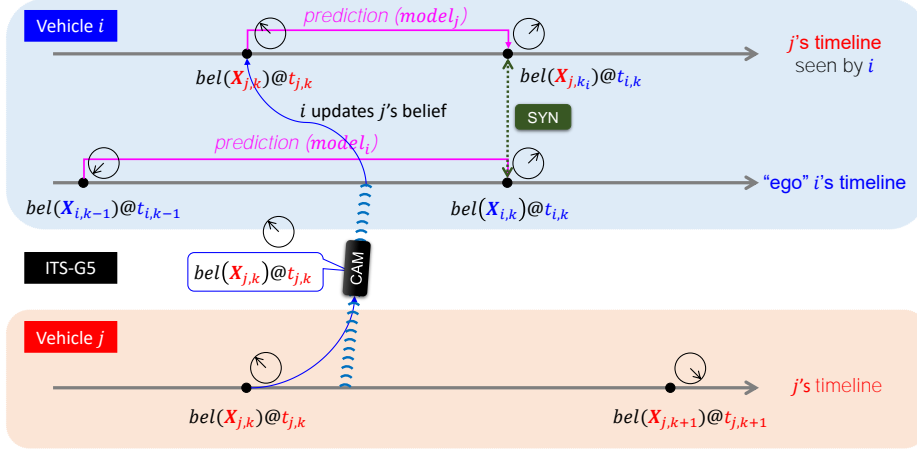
Vehicle $i$

prediction $(\boldsymbol{model}_j)$

$j$'s timeline seen by $i$

$bel(\boldsymbol{X}_{j,k})@t_{j,k}$

$bel(\boldsymbol{X}_{j,k_i})@t_{i,k}$

$i$ updates $j$'s belief

SYN

prediction $(\boldsymbol{model}_i)$

"ego" $i$'s timeline

$bel(\boldsymbol{X}_{i,k-1})@t_{i,k-1}$

$bel(\boldsymbol{X}_{i,k})@t_{i,k}$

ITS-G5

$bel(\boldsymbol{X}_{j,k})@t_{j,k}$

CAM

Vehicle $j$

$j$'s timeline

$bel(\boldsymbol{X}_{j,k})@t_{j,k}$

$bel(\boldsymbol{X}_{j,k+1})@t_{j,k+1}$